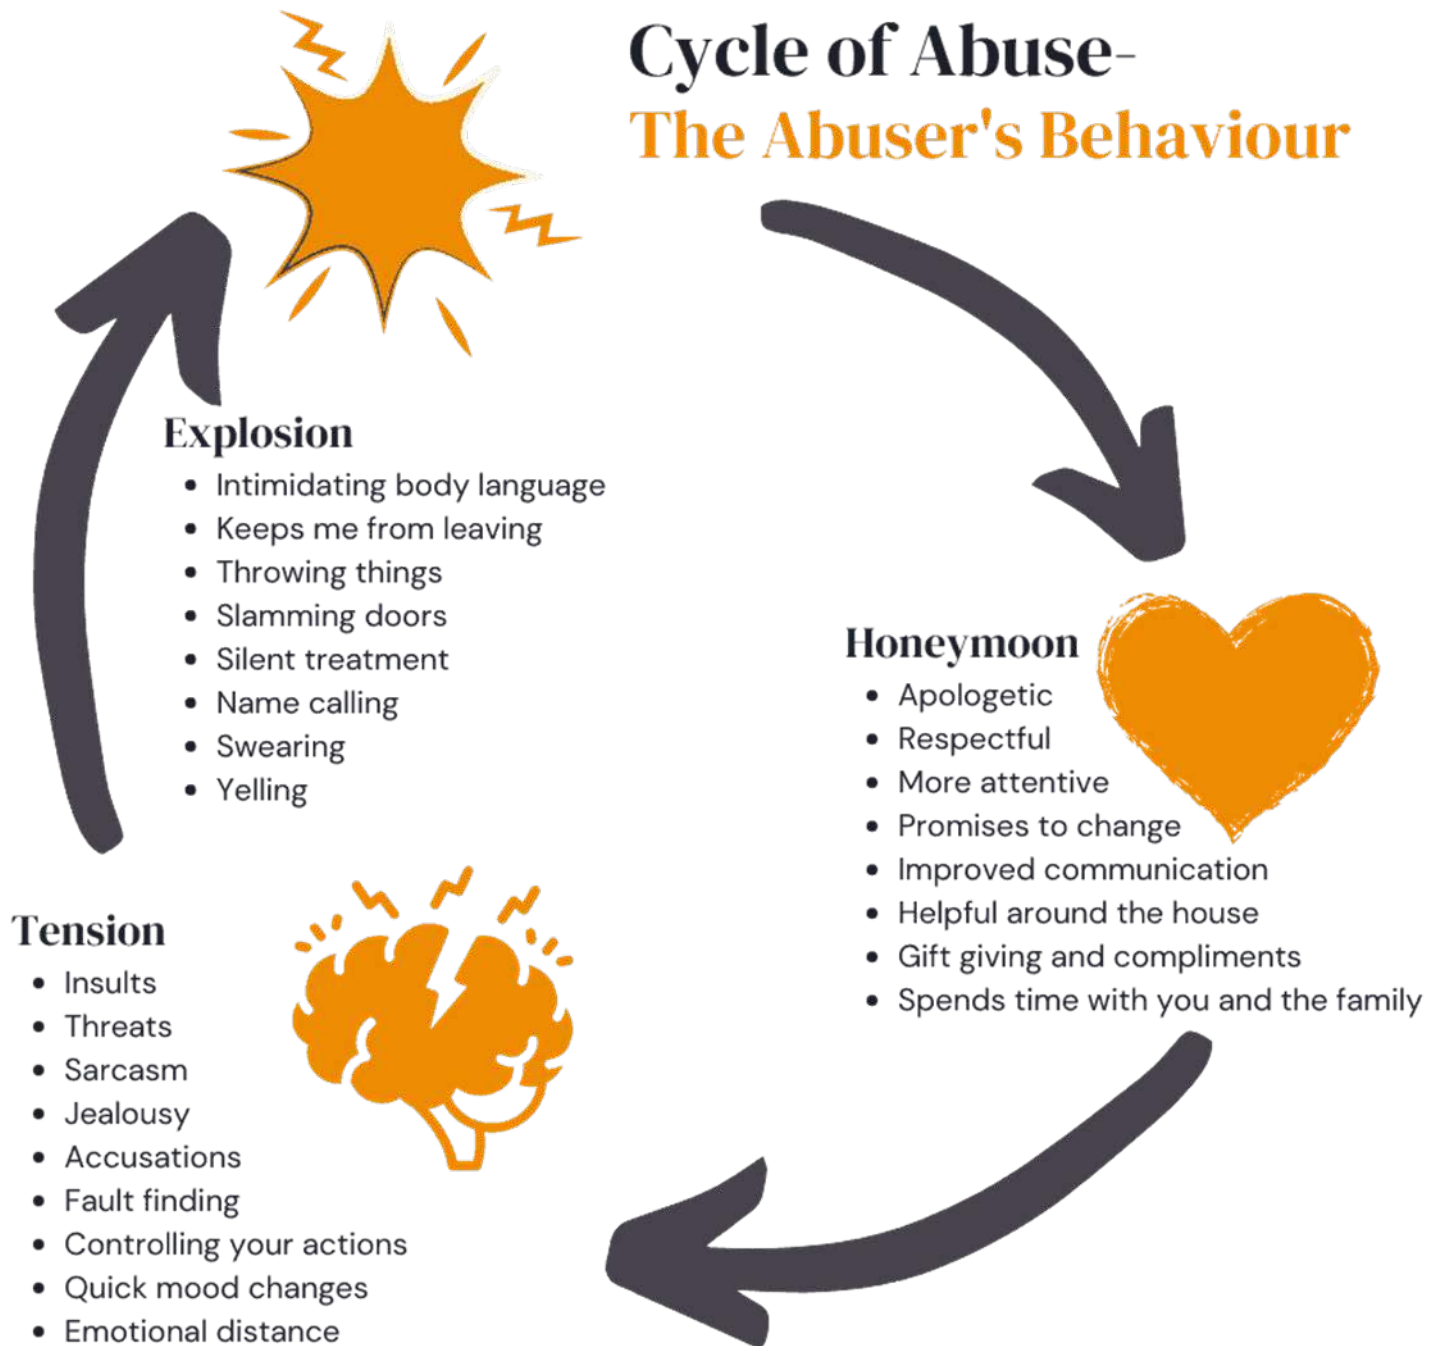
Cycle of Abuse-
The Abuser's Behaviour

Explosion
- Intimidating body language
- Keeps me from leaving
- Throwing things
- Slamming doors
- Silent treatment
- Name calling
- Swearing
- Yelling

Honeymoon
- Apologetic
- Respectful
- More attentive
- Promises to change
- Improved communication
- Helpful around the house
- Gift giving and compliments
- Spends time with you and the family

Tension
- Insults
- Threats
- Sarcasm
- Jealousy
- Accusations
- Fault finding
- Controlling your actions
- Quick mood changes
- Emotional distance